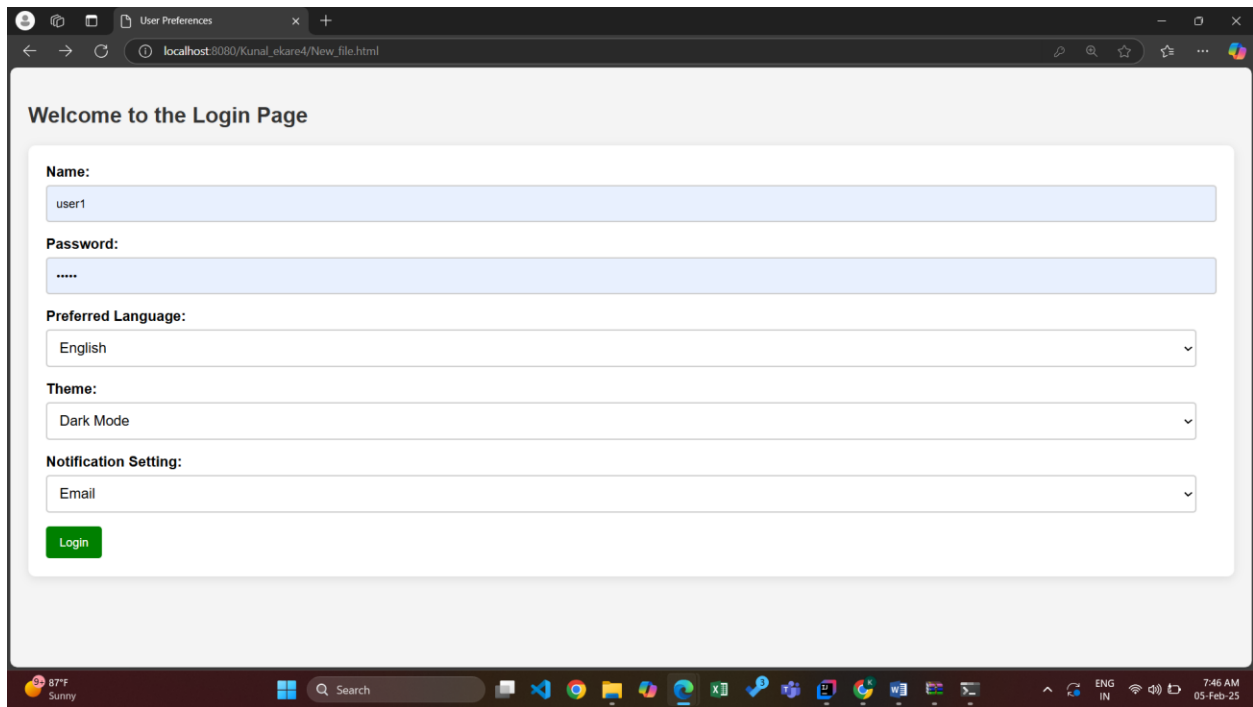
User Preferences

localhost:8080/Kunal_ekare4/New_file.html

Welcome to the Login Page

Name:

user1

Password:

•••••

Preferred Language:

English

Theme:

Dark Mode

Notification Setting:

Email

Login

87°F
Sunny

Search

ENG
IN

7:46 AM
05-Feb-25